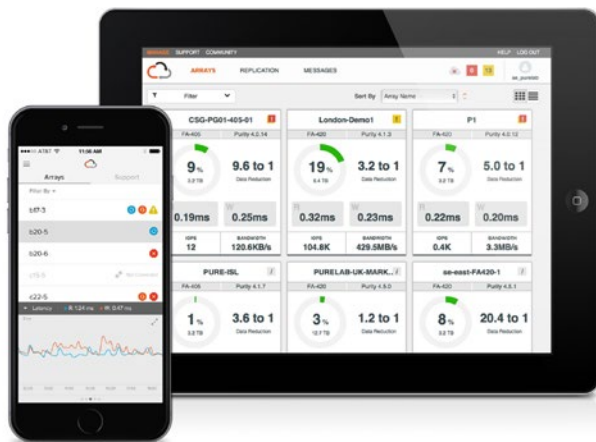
MANAGE SUPPORT COMMUNITY
HELP LOG OUT
ARRAYS REPLICATION MESSAGES
Filter
Sort By Array Name
CSG-PG01-405-01
FA-405 Purity 4.1.14
9%
9.6 to 1
Data Reduction
0.19ms
0.25ms
IOPS 12
BANDWIDTH 120.6KB/s
London-Demo1
FA-420 Purity 4.1.3
19%
3.2 to 1
Data Reduction
R 0.32ms
W 0.23ms
IOPS 104.8K
BANDWIDTH 429.5MB/s
P1
FA-420 Purity 4.0.12
7%
5.0 to 1
Data Reduction
R 0.22ms
W 0.20ms
IOPS 0.4K
BANDWIDTH 3.3MB/s
PURE-ISL
FA-405 Purity 4.1.7
1%
3.6 to 1
Data Reduction
PURELAB-UK-MARK...
FA-420 Purity 4.5.0
3%
1.2 to 1
Data Reduction
se-east-FA420-1
FA-420 Purity 4.5.1
8%
20.4 to 1
Data Reduction
AT&T 11:06 AM
Arrays Support
Filter By
sff-3
b20-5
b20-6
c15-5
c22-5
Latency R: 1.24 ms W: 0.47 ms